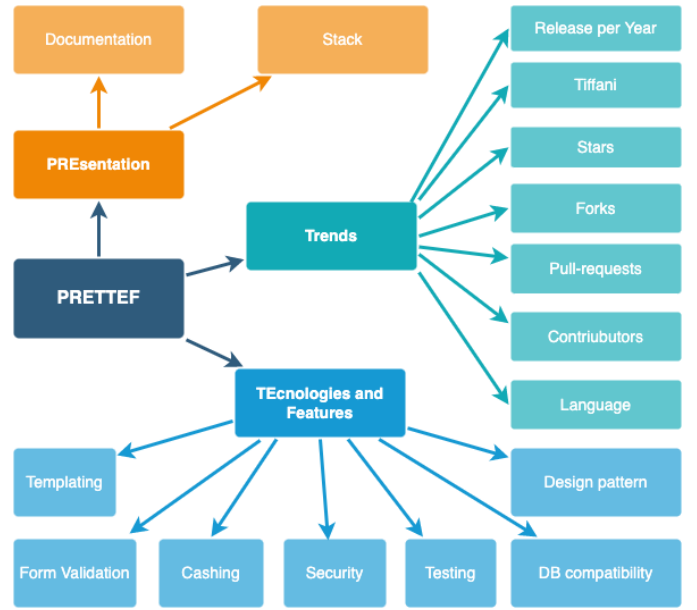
Documentation

Stack

PREsentation

PRETTEF

Trends

Release per Year

Tiffani

Stars

Forks

Pull-requests

Contriubutors

Language

TEcnologies and Features

Templating

Design pattern

Form Validation

Cashing

Security

Testing

DB compatibility